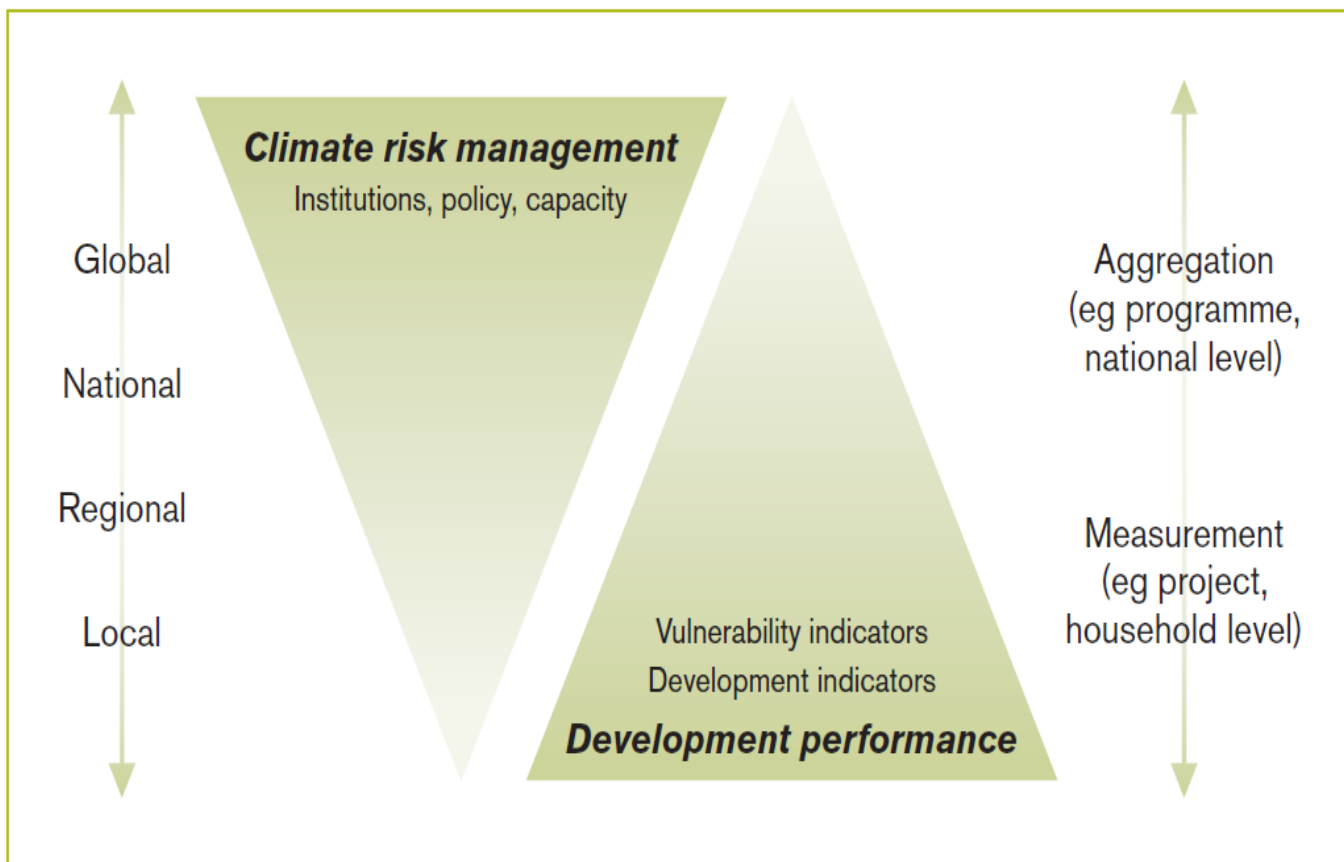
Climate risk management
Institutions, policy, capacity

Global

National

Regional

Local

Aggregation (eg programme, national level)

Measurement (eg project, household level)

Vulnerability indicators
Development indicators
Development performance